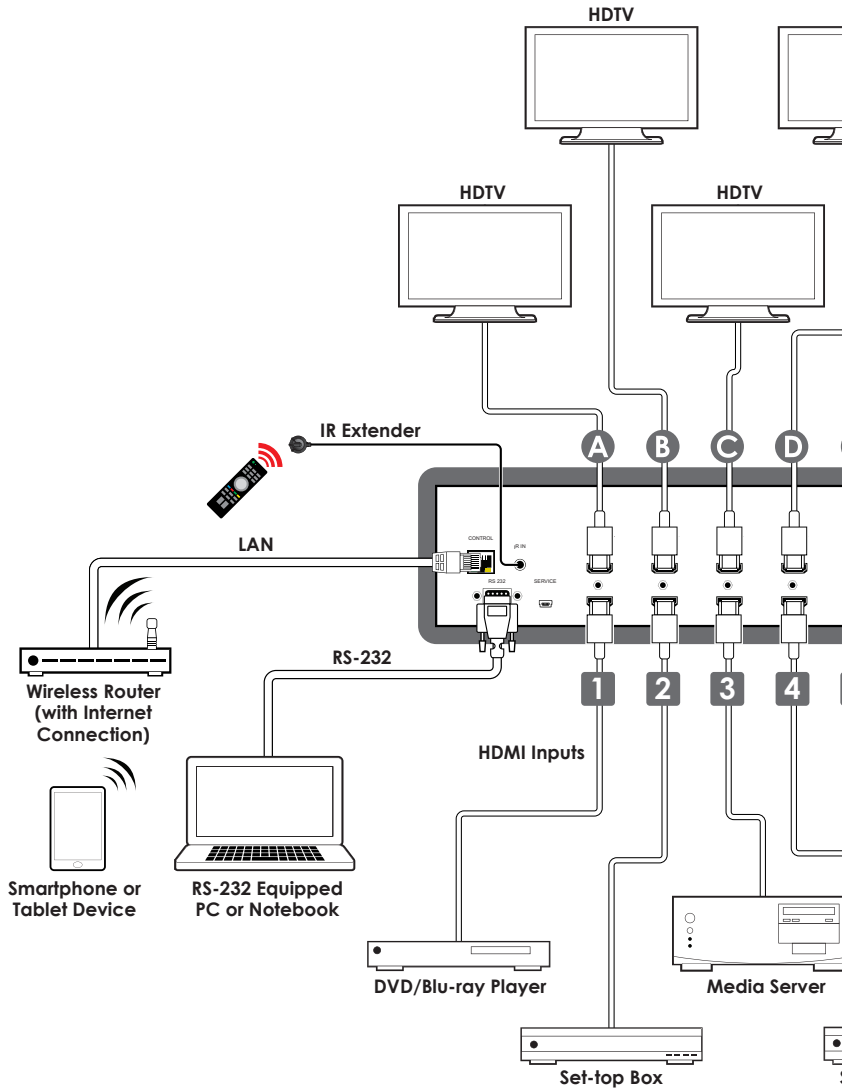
HDTV

HDTV

HDTV

IR Extender

A B C D

LAN

CONTROL

IR IN

RS 232

SERVICE

RS-232

Wireless Router (with Internet Connection)

1 2 3 4

HDMI Inputs

Smartphone or Tablet Device

RS-232 Equipped PC or Notebook

DVD/Blu-ray Player

Media Server

Set-top Box